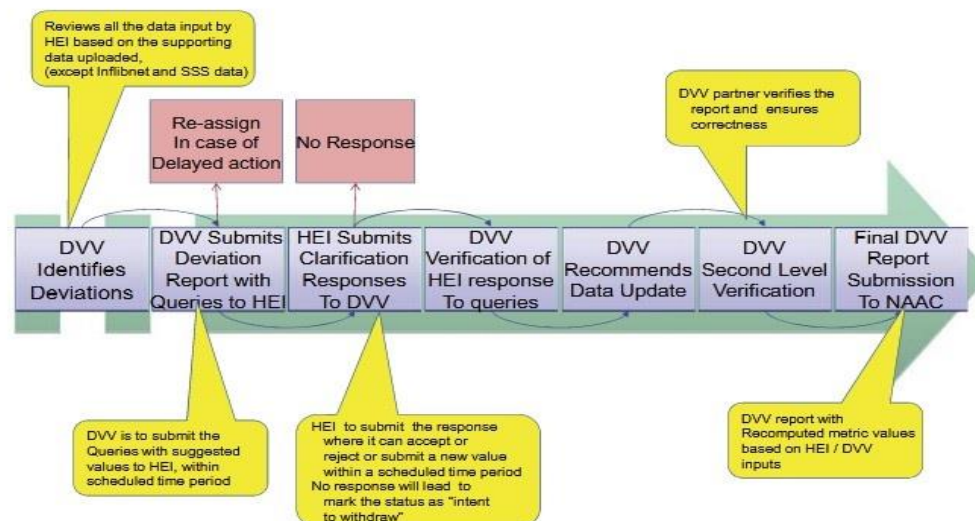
Reviews all the data input by HEI based on the supporting data uploaded, (except Inflibnet and SSS data)

Re-assign In case of Delayed action

No Response

DVV partner verifies the report and ensures correctness

DVV Identifies Deviations

DVV Submits Deviation Report with Queries to HEI

HEI Submits Clarification Responses To DVV

DVV Verification of HEI response To queries

DVV Recommends Data Update

DVV Second Level Verification

Final DVV Report Submission To NAAC

DVV is to submit the Queries with suggested values to HEI, within scheduled time period

HEI to submit the response where it can accept or reject or submit a new value within a scheduled time period
No response will lead to mark the status as "intent to withdraw"

DVV report with Recomputed metric values based on HEI / DVV inputs